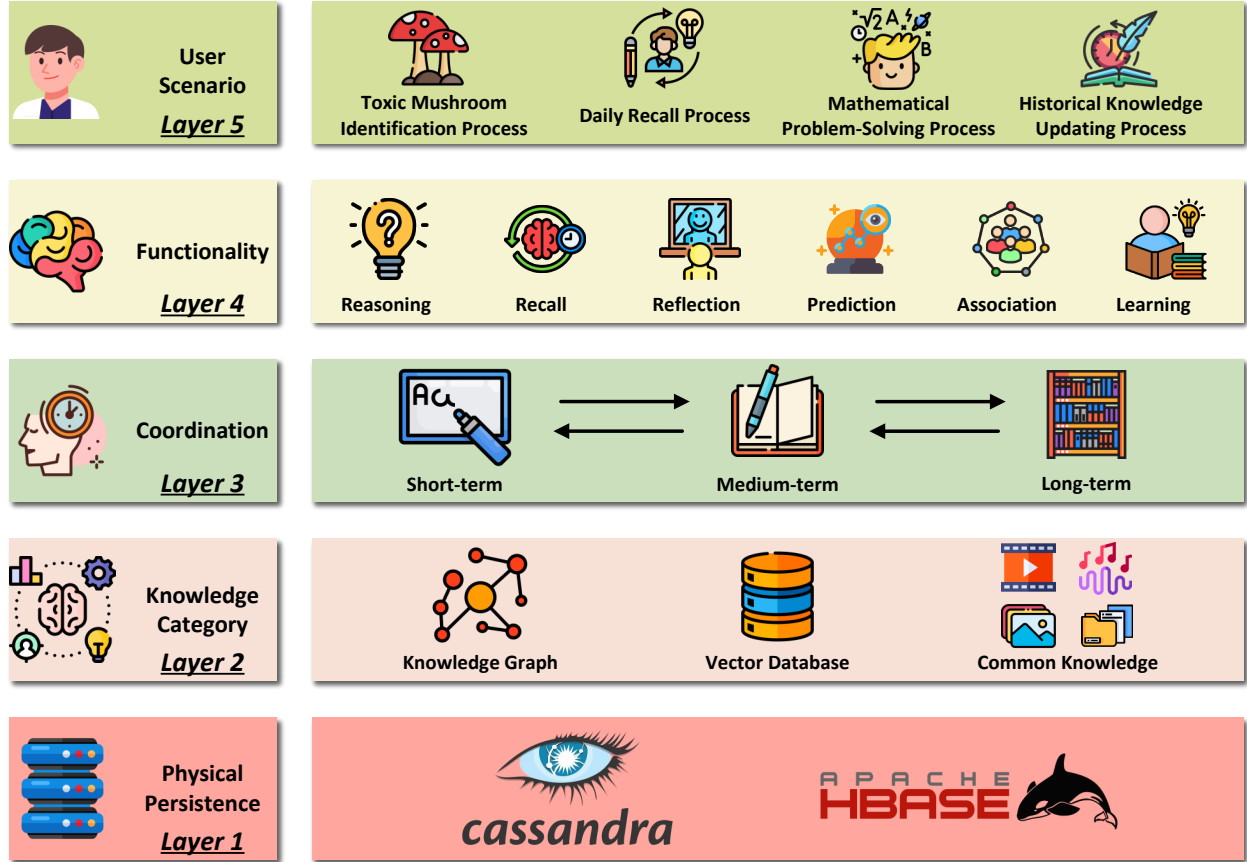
User Scenario
Layer 5

Toxic Mushroom Identification Process
Daily Recall Process
Mathematical Problem-Solving Process
Historical Knowledge Updating Process

Functionality
Layer 4

Reasoning
Recall
Reflection
Prediction
Association
Learning

Coordination
Layer 3

Aa
Short-term
Medium-term
Long-term

Knowledge Category
Layer 2

Knowledge Graph
Vector Database
Common Knowledge

Physical Persistence
Layer 1

cassandra
APACHE HBASE